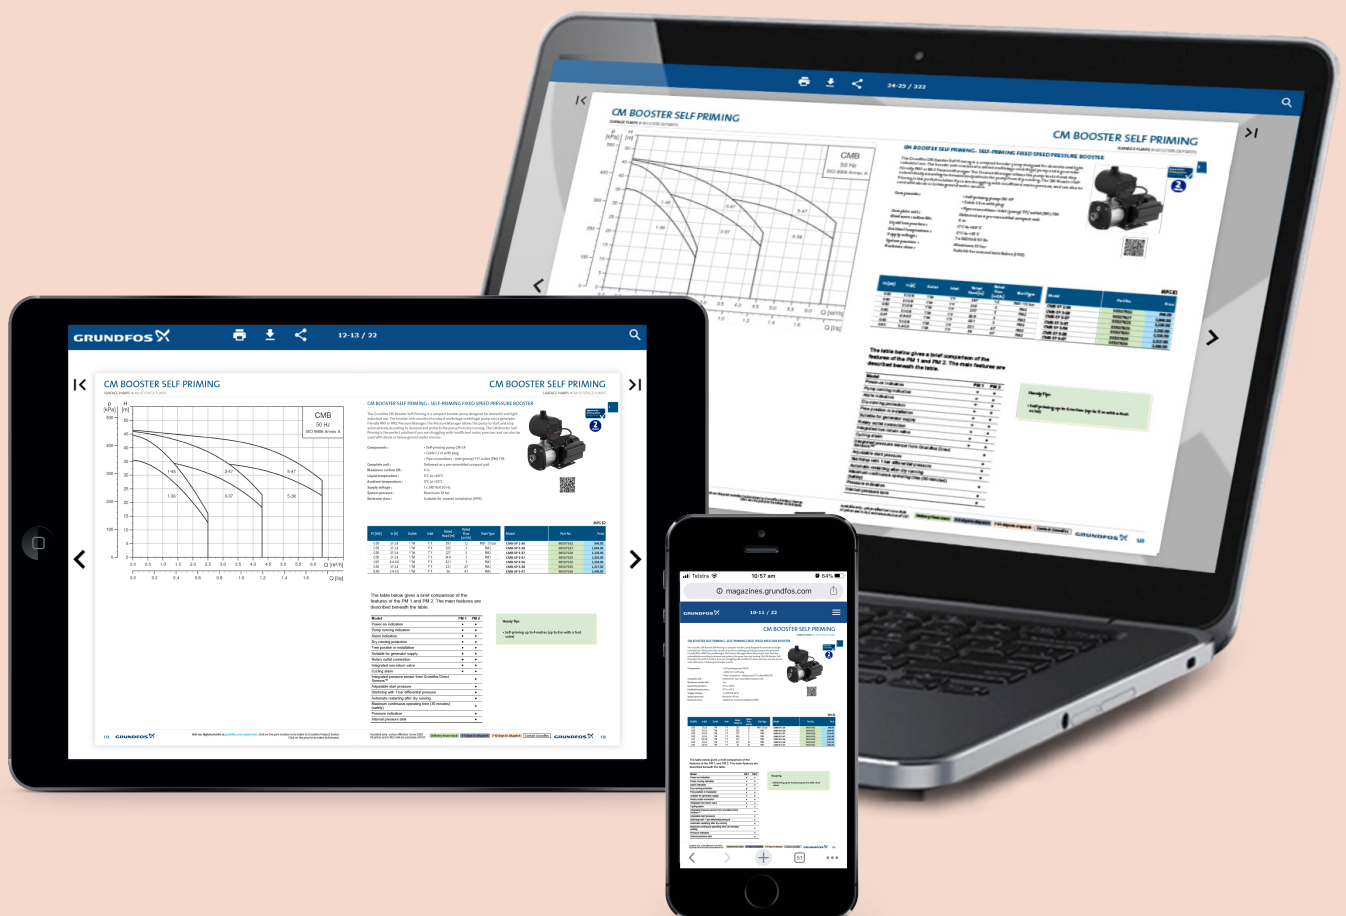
24-25 / 322

CM BOOSTER SELF PRIMING

CM BOOSTER SELF PRIMING

CMB
50 Hz
ISO 9906 Annex A

The table below gives a brief comparison of the features of the PM 1 and PM 2. The main features are described beneath the table.

GRUNDFOS

12-13 / 22

CM BOOSTER SELF PRIMING

CM BOOSTER SELF PRIMING

CMB
50 Hz
ISO 9906 Annex A

CM BOOSTER SELF PRIMING - SELF-PRIMING FIXED SPEED PRESSURE BOOSTER

The table below gives a brief comparison of the features of the PM 1 and PM 2. The main features are described beneath the table.

Handy Tip:

Power-on indication
Pump running indication
Alarm indication
Dry-running protection
Free position in installation
Suitable for generator supply
Rotary outlet connection
Integrated non-return valve
Cycling alarm
Integrated pressure sensor from Grundfos Direct Sensors™
Adjustable start pressure
Starting with 1 bar differential pressure
Automatic restarting after dry running
Maximum continuous operating time (30 minutes) (safety)
Pressure indication
Internal pressure data

GRUNDFOS

Telstra 10:57 am 64%

magazines.grundfos.com

GRUNDFOS

10-11 / 22

CM BOOSTER SELF PRIMING